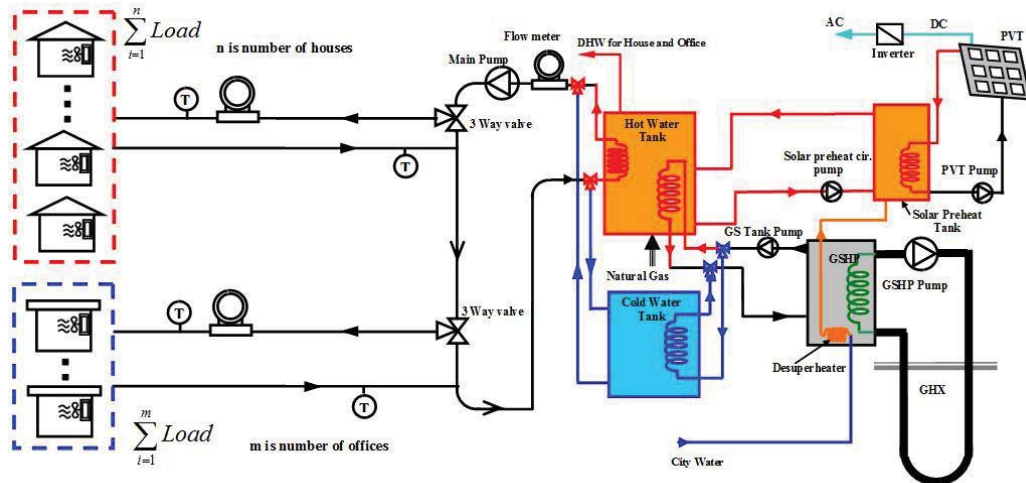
$\sum_{i=1}^{n} Load$

n is number of houses

T

T

Main Pump

Flow meter

DHW for House and Office

3 Way valve

AC

DC

Inverter

PVT

Hot Water Tank

Solar preheat cir. pump

PVT Pump

Solar Preheat Tank

GS Tank Pump

Natural Gas

GSHP

GSHP Pump

T

T

3 Way valve

Cold Water Tank

Desuperheater

GHX

$\sum_{i=1}^{m} Load$

m is number of offices

City Water